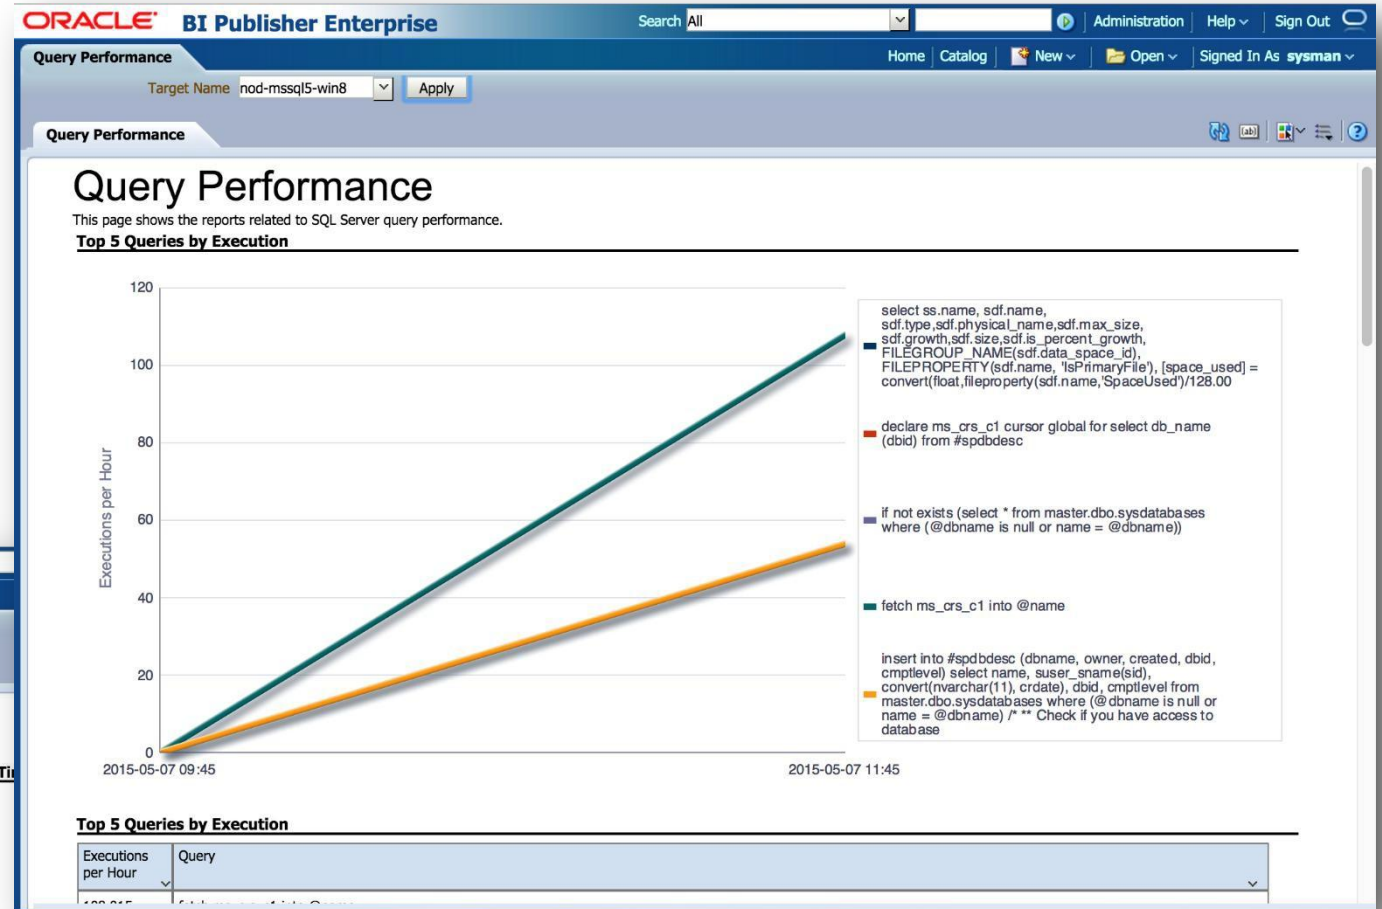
ORACLE BI Publisher Enterprise

Search All

Administration Help Sign Out

Query Performance

Home Catalog New Open Signed In As sysman

Target Name nod-mssql5-win8 Apply

Query Performance

Query Performance

This page shows the reports related to SQL Server query performance.

Top 5 Queries by Execution

120
100
80
60
40
20
0

Executions per Hour

2015-05-07 09:45
2015-05-07 11:45

select ss.name, sdf.name, sdf.type,sdf.physical_name,sdf.max_size, sdf.growth,sdf.size,sdf.is_percent_growth, FILEGROUP_NAME(sdf.data_space_id), FILEPROPERTY(sdf.name, 'IsPrimaryFile'), [space_used] = convert(float,fileproperty(sdf.name,'SpaceUsed')/128.00

declare ms_crs_c1 cursor global for select db_name (dbid) from #spdbdesc

if not exists (select * from master.dbo.sysdatabases where (@dbname is null or name = @dbname))

fetch ms_crs_c1 into @name

insert into #spdbdesc (dbname, owner, created, dbid, cmptlevel) select name, suser_sname(sid), convert(nvarchar(11), crdate), dbid, cmptlevel from master.dbo.sysdatabases where (@dbname is null or name = @dbname) /* ** Check if you have access to database

Top 5 Queries by Execution

| Executions per Hour | Query |
|---|---|
| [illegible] | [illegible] |